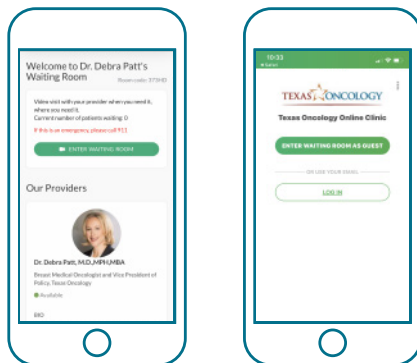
Welcome to Dr. Debra Patt's Waiting Room

Room code: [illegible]

Video visit with your provider when you need it, where you need it.

Current number of patients waiting: 0

If this is an emergency, please call 911

ENTER WAITING ROOM

Our Providers

Dr. Debra Patt, M.D.,MPH,MBA

Breast Medical Oncologist and Vice President of Policy, Texas Oncology

Available

BIO

10:33

TEXAS ONCOLOGY

Texas Oncology Online Clinic

ENTER WAITING ROOM AS GUEST

OR USE YOUR EMAIL

LOG IN